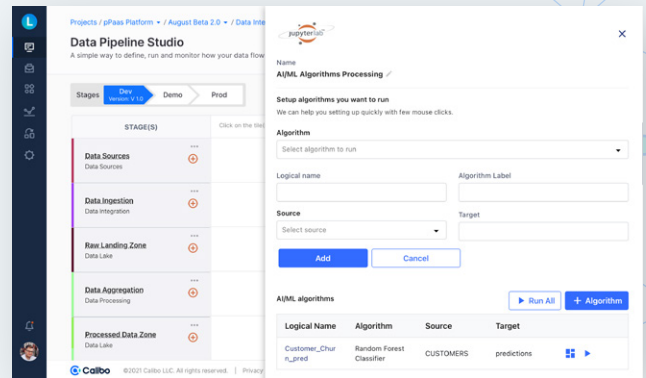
L

Projects / pPaas Platform ▾ / August Beta 2.0 ▾ / Data Inte

Data Pipeline Studio

A simple way to define, run and monitor how your data flow

Stages | Dev Version V 1.0 | Demo | Prod

STAGE(S)

Click on the

Data Sources
Data Sources

Data Ingestion
Data Integration

Raw Landing Zone
Data Lake

Data Aggregation
Data Processing

Processed Data Zone

Calibo ©2021 Calibo LLC. All rights reserved. | Privacy

jupyterlab

×

Name
AI/ML Algorithms Processing

Setup algorithms you want to run
We can help you setting up quickly with few mouse clicks.

Algorithm
Select algorithm to run

Logical name

Algorithm Label

Source
Select source

Target

Add | Cancel

AI/ML algorithms

Run All | + Algorithm

| Logical Name | Algorithm | Source | Target |
|---|---|---|---|
| Customer_Churn_pred | Random Forest Classifier | CUSTOMERS | predictions |